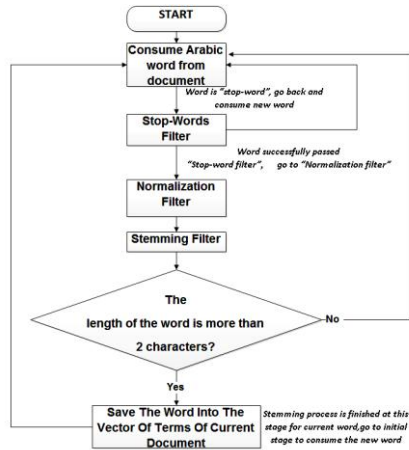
START

Consume Arabic word from document

Word is "stop-word", go back and consume new word

Stop-Words Filter

Word successfully passed "Stop-word filter", go to "Normalization filter"

Normalization Filter

Stemming Filter

The length of the word is more than 2 characters?

No

Yes

Save The Word Into The Vector Of Terms Of Current Document

Stemming process is finished at this stage for current word,go to initial stage to consume the new word